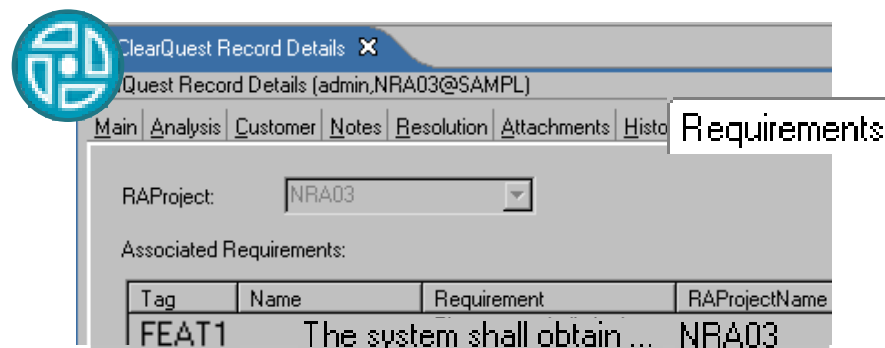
ClearQuest Record Details ✕

Quest Record Details (admin,NRA03@SAMPL)

Main | Analysis | Customer | Notes | Resolution | Attachments | Histo

Requirements

RAProject: NRA03

Associated Requirements:

| Tag | Name | Requirement | RAProjectName |
|---|---|---|---|
| FEAT1 | | The system shall obtain ... | NRA03 |